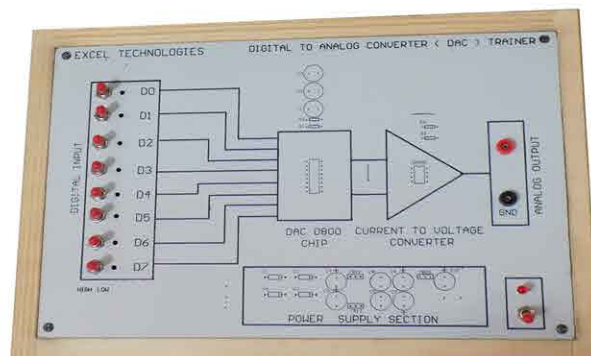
EXCEL TECHNOLOGIES

DIGITAL TO ANALOG CONVERTER ( DAC ) TRAINER

DIGITAL INPUT

D0

D1

D2

D3

D4

D5

D6

D7

HIGH LOW

DAC 0800 CHIP

CURRENT TO VOLTAGE CONVERTER

ANALOG OUTPUT

GND

POWER SUPPLY SECTION